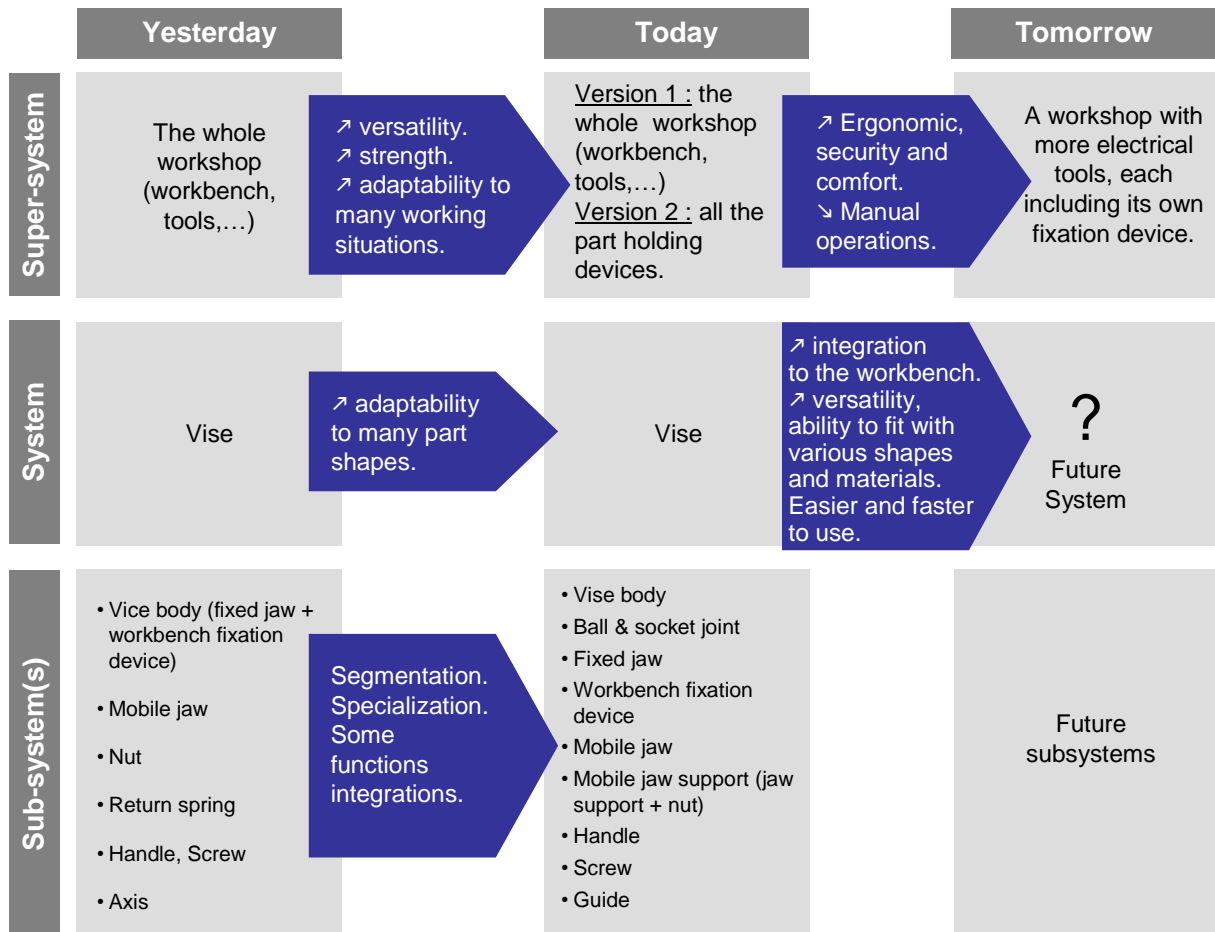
Yesterday

Today

Tomorrow

Super-system

The whole workshop (workbench, tools,…)

↗ versatility.
↗ strength.
↗ adaptability to many working situations.

Version 1 : the whole workshop (workbench, tools,…)
Version 2 : all the part holding devices.

↗ Ergonomic, security and comfort.
↘ Manual operations.

A workshop with more electrical tools, each including its own fixation device.

System

Vise

↗ adaptability to many part shapes.

Vise

↗ integration to the workbench.
↗ versatility, ability to fit with various shapes and materials.
Easier and faster to use.

?
Future System

Sub-system(s)

• Vice body (fixed jaw + workbench fixation device)
• Mobile jaw
• Nut
• Return spring
• Handle, Screw
• Axis

Segmentation.
Specialization.
Some functions integrations.

• Vise body
• Ball & socket joint
• Fixed jaw
• Workbench fixation device
• Mobile jaw
• Mobile jaw support (jaw support + nut)
• Handle
• Screw
• Guide

Future subsystems